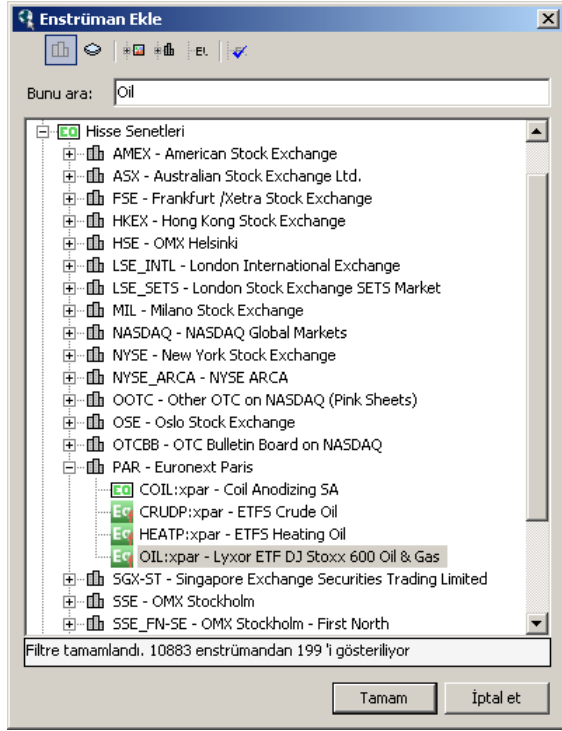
Enstrüman Ekle

EI.

Bunu ara: Oil

EQ Hisse Senetleri
AMEX - American Stock Exchange
ASX - Australian Stock Exchange Ltd.
FSE - Frankfurt /Xetra Stock Exchange
HKEX - Hong Kong Stock Exchange
HSE - OMX Helsinki
LSE_INTL - London International Exchange
LSE_SETS - London Stock Exchange SETS Market
MIL - Milano Stock Exchange
NASDAQ - NASDAQ Global Markets
NYSE - New York Stock Exchange
NYSE_ARCA - NYSE ARCA
OOTC - Other OTC on NASDAQ (Pink Sheets)
OSE - Oslo Stock Exchange
OTCBB - OTC Bulletin Board on NASDAQ
PAR - Euronext Paris
EQ COIL:xpar - Coil Anodizing SA
EQ CRUDP:xpar - ETFS Crude Oil
EQ HEATP:xpar - ETFS Heating Oil
EQ OIL:xpar - Lyxor ETF DJ Stoxx 600 Oil & Gas
SGX-ST - Singapore Exchange Securities Trading Limited
SSE - OMX Stockholm
SSE_FN-SE - OMX Stockholm - First North

Filtre tamamlandı. 10883 enstrümandan 199 'i gösteriliyor

Tamam
İptal et